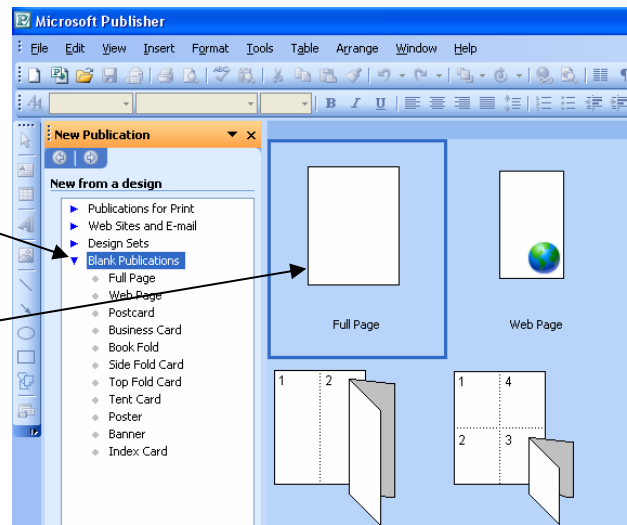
Microsoft Publisher

File Edit View Insert Format Tools Table Arrange Window Help

New Publication

New from a design

Publications for Print
Web Sites and E-mail
Design Sets
Blank Publications
Full Page
Web Page
Postcard
Business Card
Book Fold
Side Fold Card
Top Fold Card
Tent Card
Poster
Banner
Index Card

Full Page

Web Page

1 2

1 4
2 3